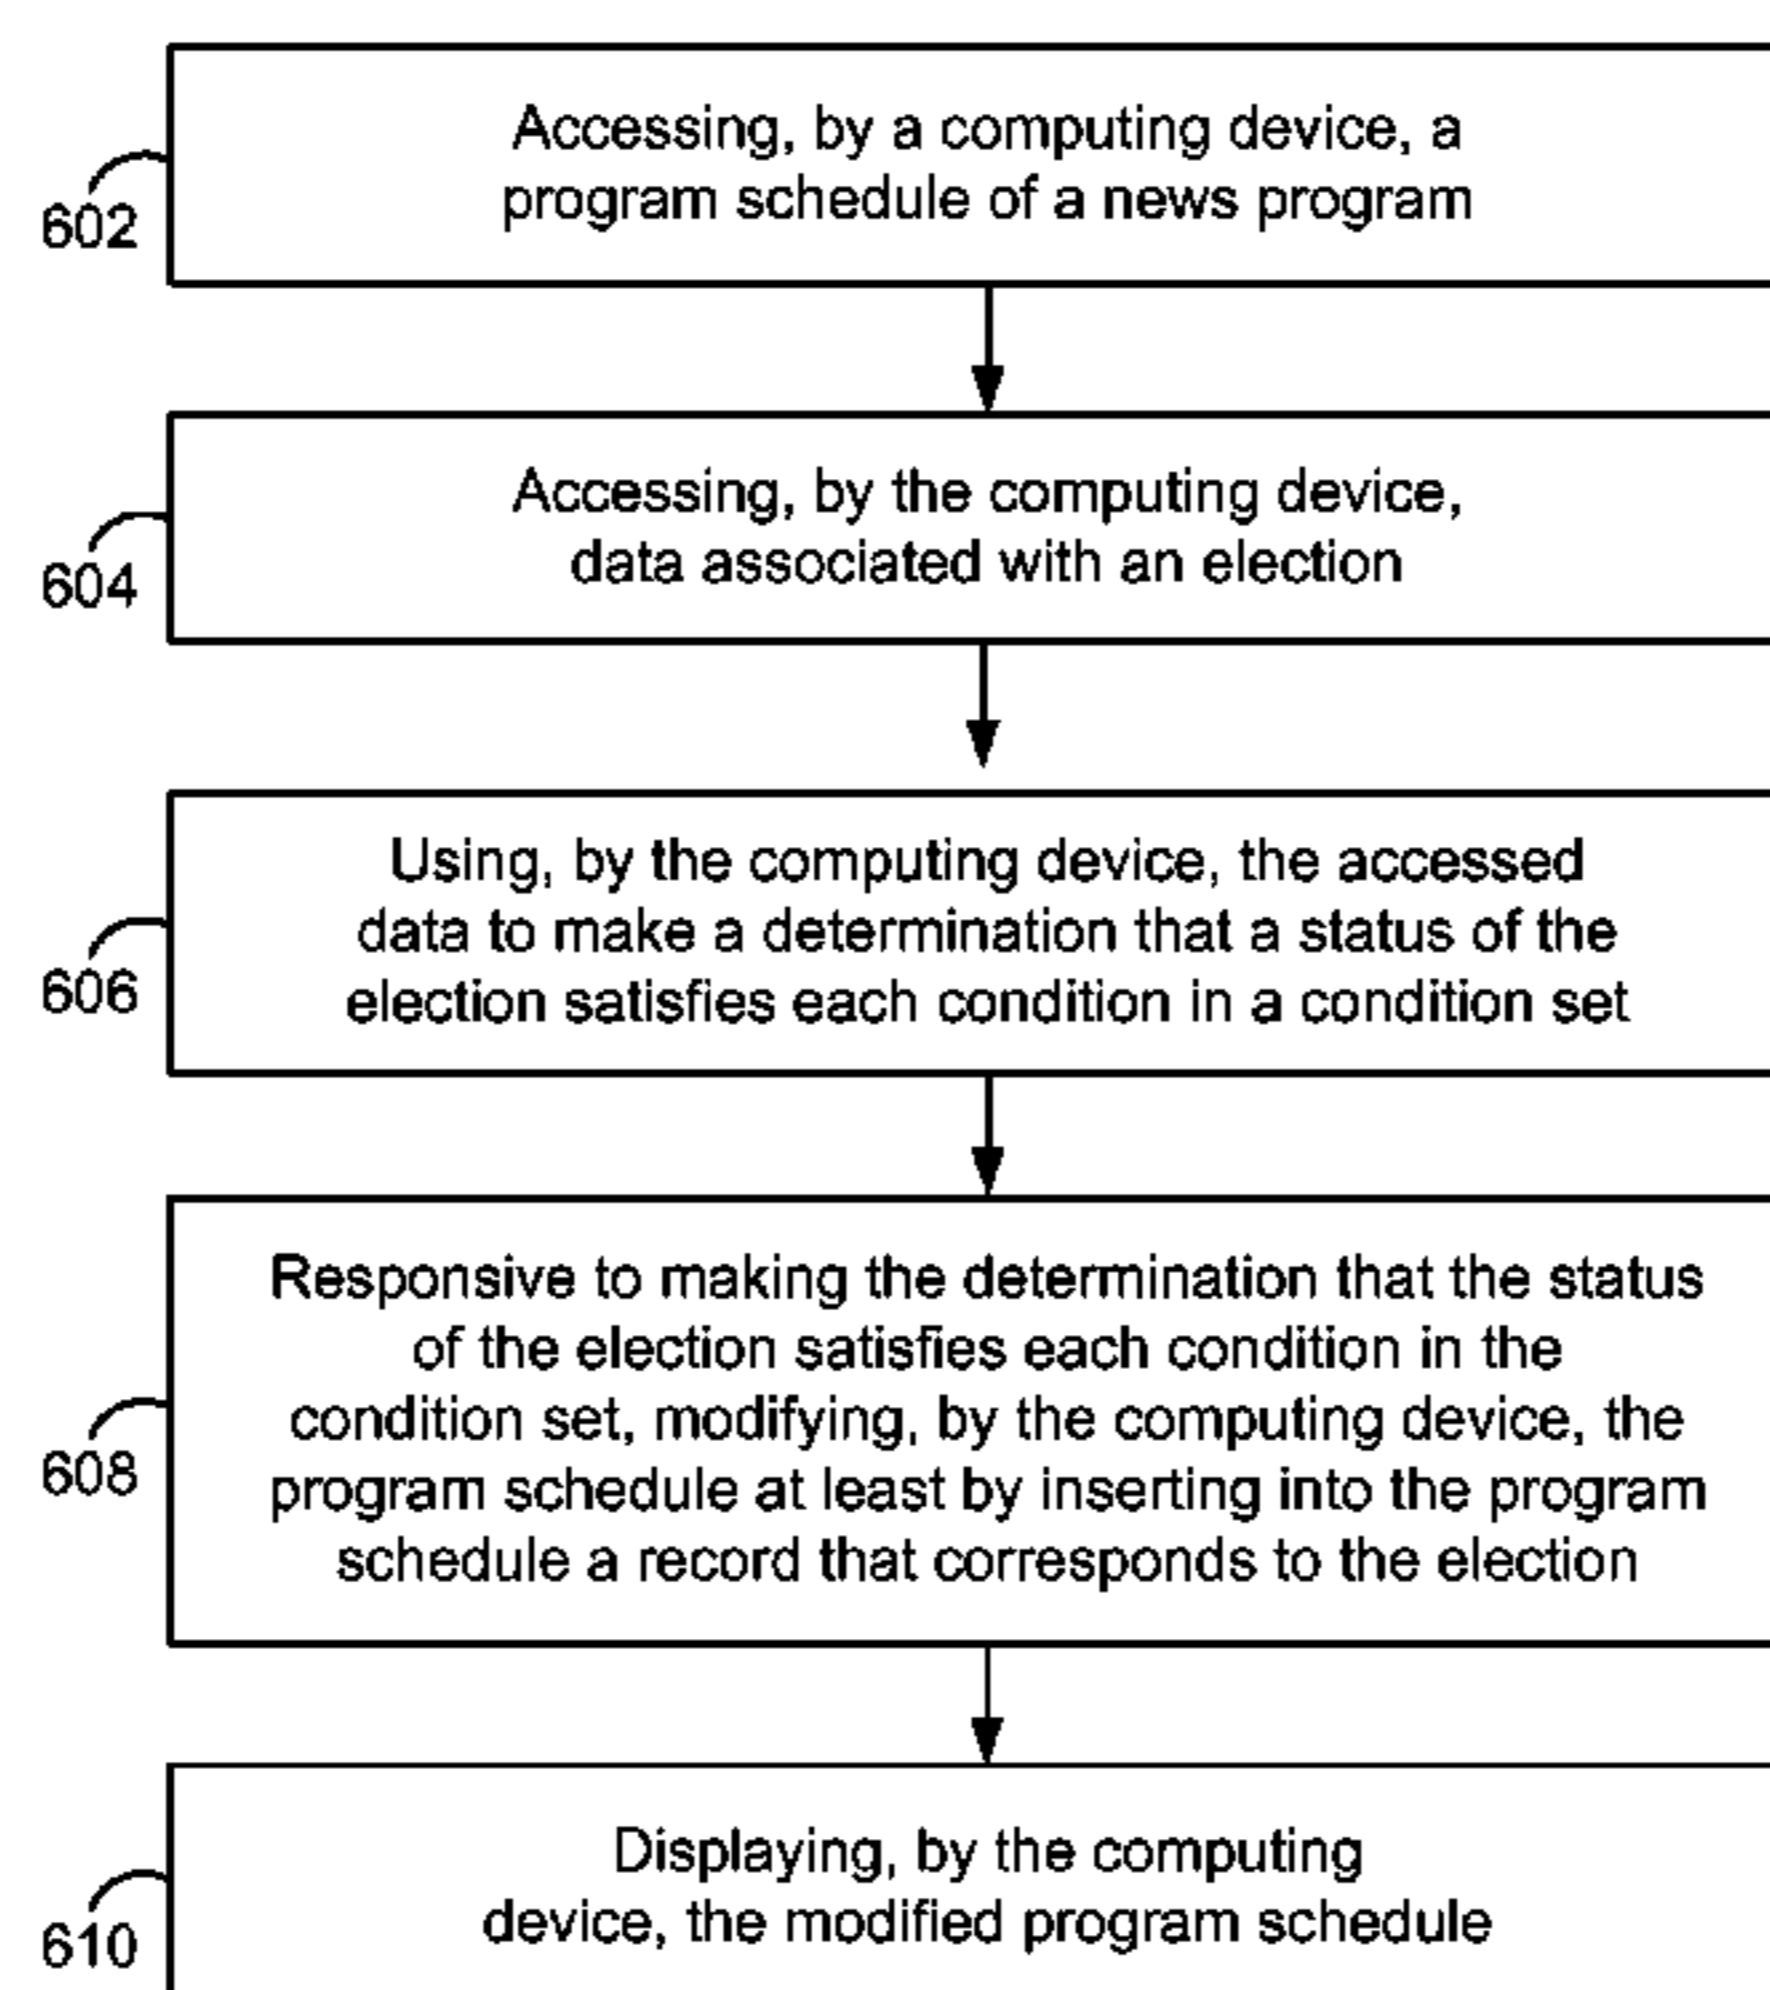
602

Accessing, by a computing device, a program schedule of a news program

604

Accessing, by the computing device, data associated with an election

606

Using, by the computing device, the accessed data to make a determination that a status of the election satisfies each condition in a condition set

608

Responsive to making the determination that the status of the election satisfies each condition in the condition set, modifying, by the computing device, the program schedule at least by inserting into the program schedule a record that corresponds to the election

610

Displaying, by the computing device, the modified program schedule